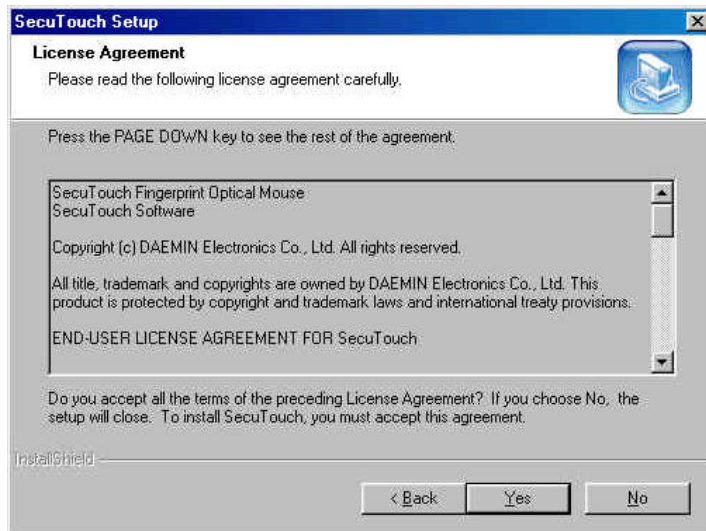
SecuTouch Setup

License Agreement
Please read the following license agreement carefully.

Press the PAGE DOWN key to see the rest of the agreement.

SecuTouch Fingerprint Optical Mouse
SecuTouch Software

Copyright (c) DAEMIN Electronics Co., Ltd. All rights reserved.

All title, trademark and copyrights are owned by DAEMIN Electronics Co., Ltd. This product is protected by copyright and trademark laws and international treaty provisions.

END-USER LICENSE AGREEMENT FOR SecuTouch

Do you accept all the terms of the preceding License Agreement? If you choose No, the setup will close. To install SecuTouch, you must accept this agreement.

InstallShield

< Back
Yes
No